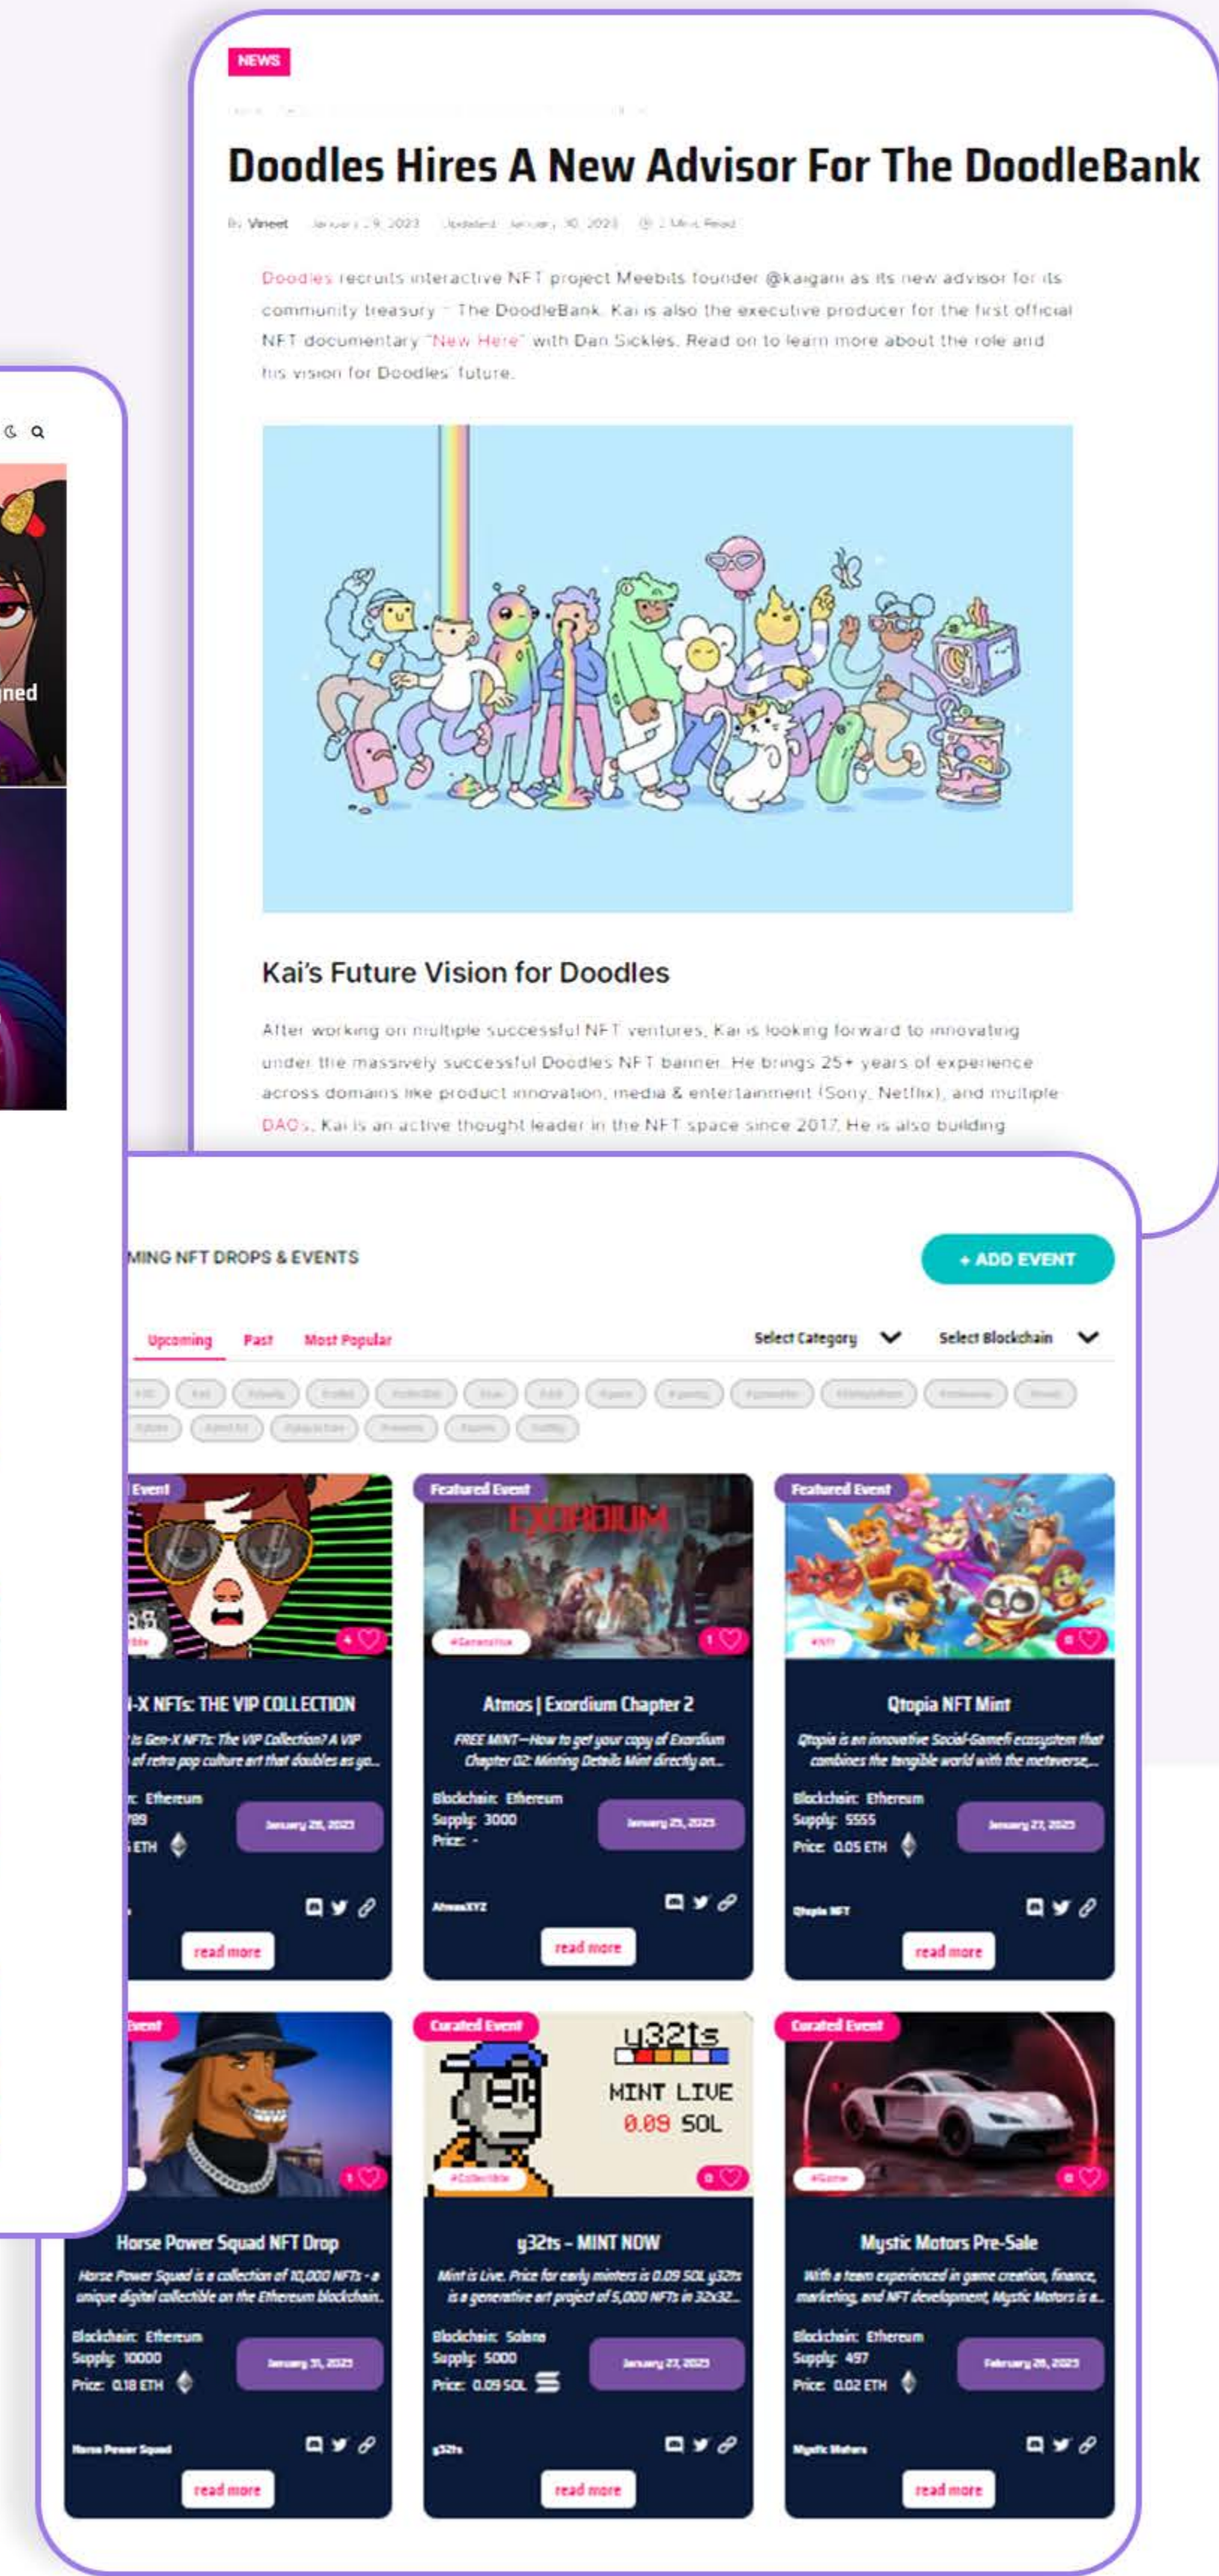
NEWS

Doodles Hires A New Advisor For The DoodleBank

By Vineet January 29, 2023 Updated: January 30, 2023 2 Mins Read

Doodles recruits interactive NFT project Meebits founder @kaigani as its new advisor for its community treasury – The DoodleBank. Kai is also the executive producer for the first official NFT documentary "New Here" with Dan Sickles. Read on to learn more about the role and his vision for Doodles' future.

Kai's Future Vision for Doodles

After working on multiple successful NFT ventures, Kai is looking forward to innovating under the massively successful Doodles NFT banner. He brings 25+ years of experience across domains like product innovation, media & entertainment (Sony, Netflix), and multiple DAOs. Kai is an active thought leader in the NFT space since 2017. He is also building

ned

MING NFT DROPS & EVENTS

+ ADD EVENT

Upcoming Past Most Popular

Select Category Select Blockchain

Event
X NFTs: THE VIP COLLECTION
Is Gen-X NFTs: The VIP Collection? A VIP of retro pop culture art that doubles as yo...
Ethereum
789
ETH
January 28, 2023
read more

Featured Event
EXORDIUM
Atmos | Exordium Chapter 2
FREE MINT—How to get your copy of Exordium Chapter 02: Minting Details Mint directly on...
Blockchain: Ethereum
Supply: 3000
Price: -
January 25, 2023
AtmosXYZ
read more

Featured Event
Qtopia NFT Mint
Qtopia is an innovative Social-GameFi ecosystem that combines the tangible world with the metaverse,...
Blockchain: Ethereum
Supply: 5555
Price: 0.05 ETH
January 27, 2023
Qtopia NFT
read more

Event
Horse Power Squad NFT Drop
Horse Power Squad is a collection of 10,000 NFTs - a unique digital collectible on the Ethereum blockchain.
Blockchain: Ethereum
Supply: 10000
Price: 0.18 ETH
January 31, 2023
Horse Power Squad
read more

Curated Event
y32ts
MINT LIVE
0.09 SOL
y32ts – MINT NOW
Mint is Live. Price for early minters is 0.09 SOL y32ts is a generative art project of 5,000 NFTs in 32x32...
Blockchain: Solana
Supply: 5000
Price: 0.09 SOL
January 23, 2023
y32ts
read more

Curated Event
Mystic Motors Pre-Sale
With a team experienced in game creation, finance, marketing, and NFT development, Mystic Motors is a...
Blockchain: Ethereum
Supply: 497
Price: 0.02 ETH
February 28, 2023
Mystic Motors
read more